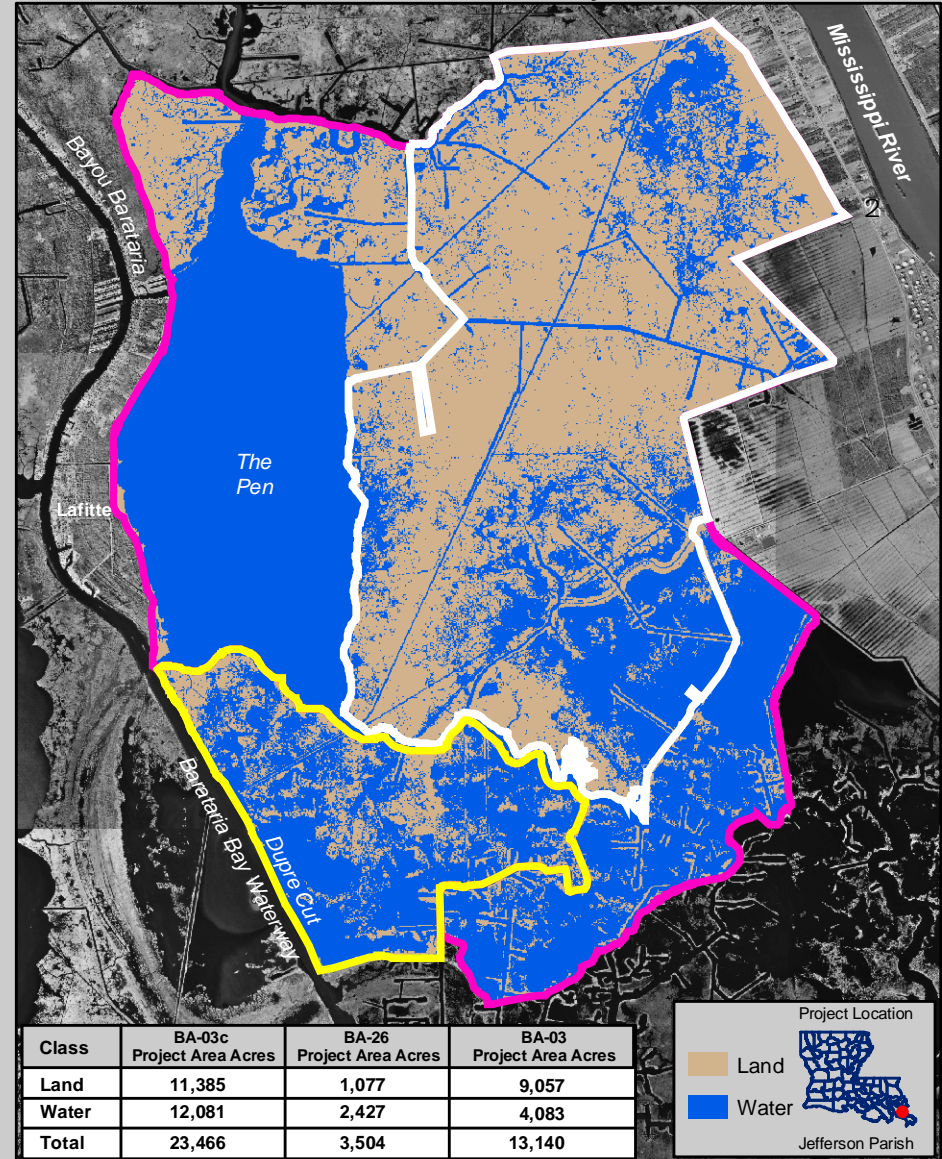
Mississippi River

2

Bayou Barataria

The Pen

Lafitte

Barataria Bay Waterway

Dupre Cut

| Class | BA-03c Project Area Acres | BA-26 Project Area Acres | BA-03 Project Area Acres |
|---|---|---|---|
| Land | 11,385 | 1,077 | 9,057 |
| Water | 12,081 | 2,427 | 4,083 |
| Total | 23,466 | 3,504 | 13,140 |

Project Location

Land

Water

Jefferson Parish